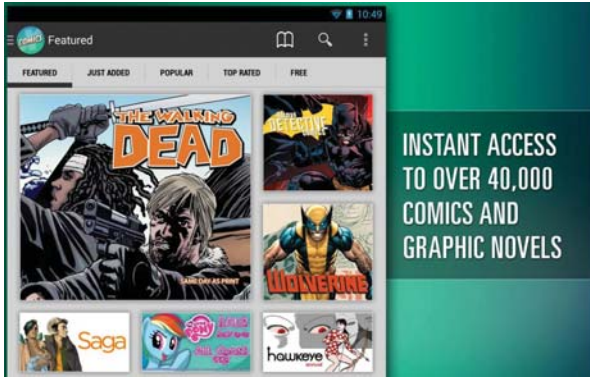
10:49

COMICS

Featured

FEATURED

JUST ADDED

POPULAR

TOP RATED

FREE

THE WALKING DEAD

SAME DAY AS PRINT

DETECTIVE COMICS

WOLVERINE

Saga

hawkeye

INSTANT ACCESS TO OVER 40,000 COMICS AND GRAPHIC NOVELS